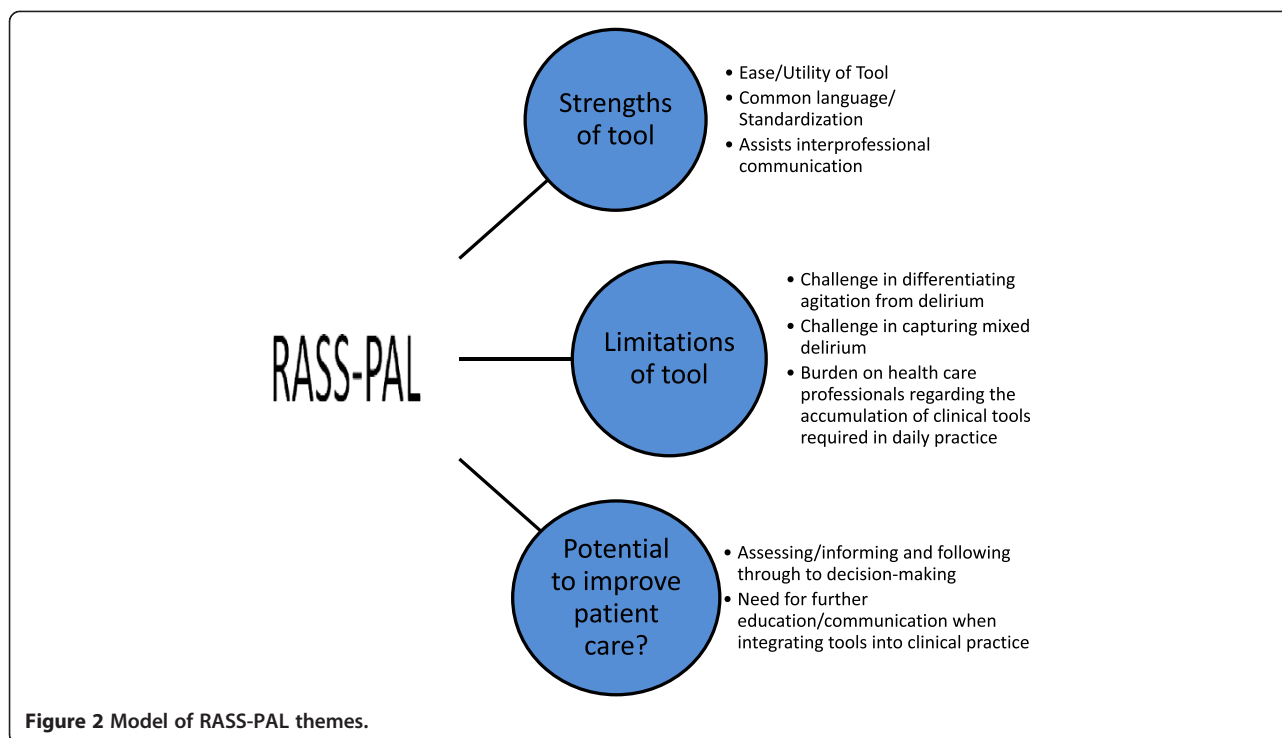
Strengths of tool

• Ease/Utility of Tool
• Common language/ Standardization
• Assists interprofessional communication

RASS-PAL

Limitations of tool

• Challenge in differentiating agitation from delirium
• Challenge in capturing mixed delirium
• Burden on health care professionals regarding the accumulation of clinical tools required in daily practice

Potential to improve patient care?

• Assessing/informing and following through to decision-making
• Need for further education/communication when integrating tools into clinical practice

Figure 2 Model of RASS-PAL themes.